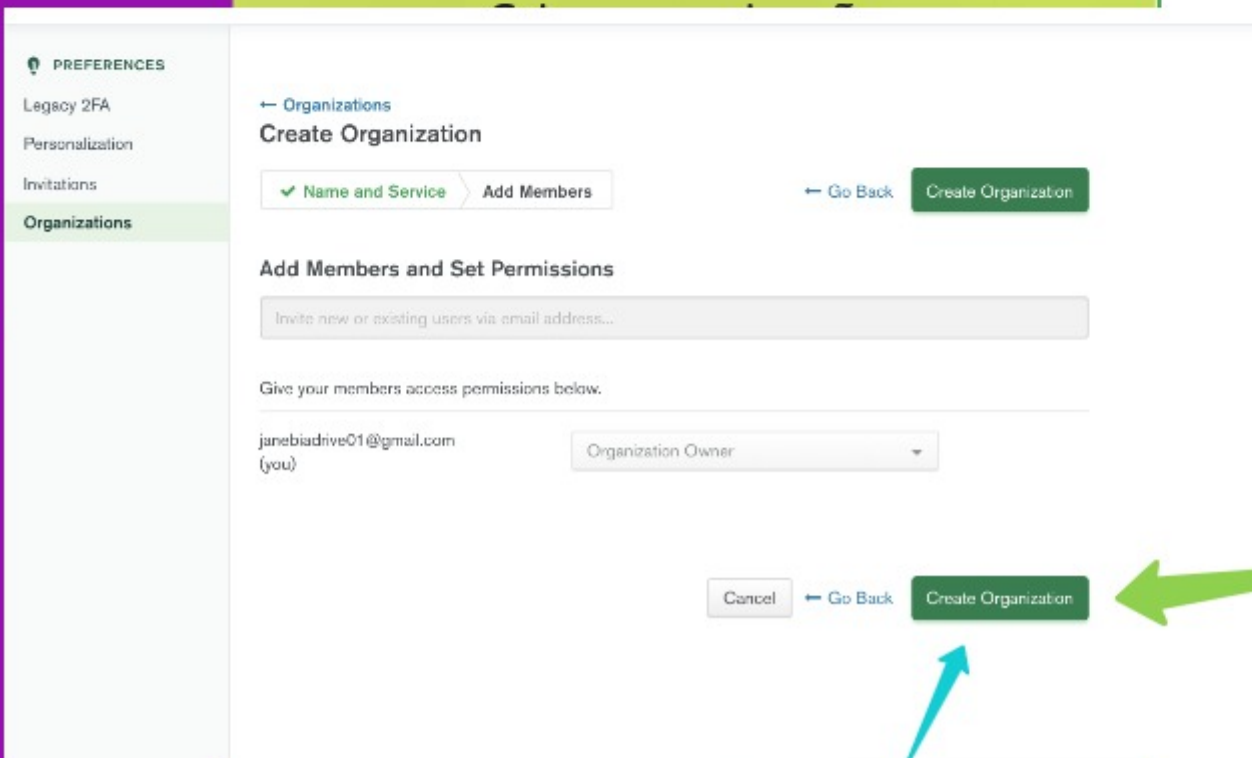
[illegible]

PREFERENCES
Legacy 2FA
Personalization
Invitations
Organizations

← Organizations
Create Organization

✔ Name and Service | Add Members

← Go Back | Create Organization

Add Members and Set Permissions

Invite new or existing users via email address...

Give your members access permissions below.

janebiadrive01@gmail.com (you) | Organization Owner

Cancel | ← Go Back | Create Organization